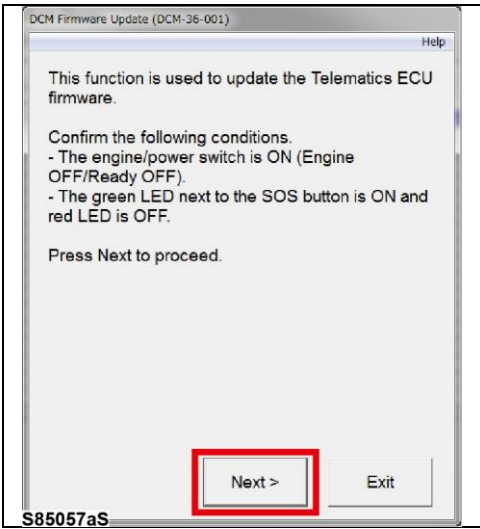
DCM Firmware Update (DCM-36-001)

Help

This function is used to update the Telematics ECU firmware.

Confirm the following conditions.
- The engine/power switch is ON (Engine OFF/Ready OFF).
- The green LED next to the SOS button is ON and red LED is OFF.

Press Next to proceed.

Next >

Exit

S85057aS